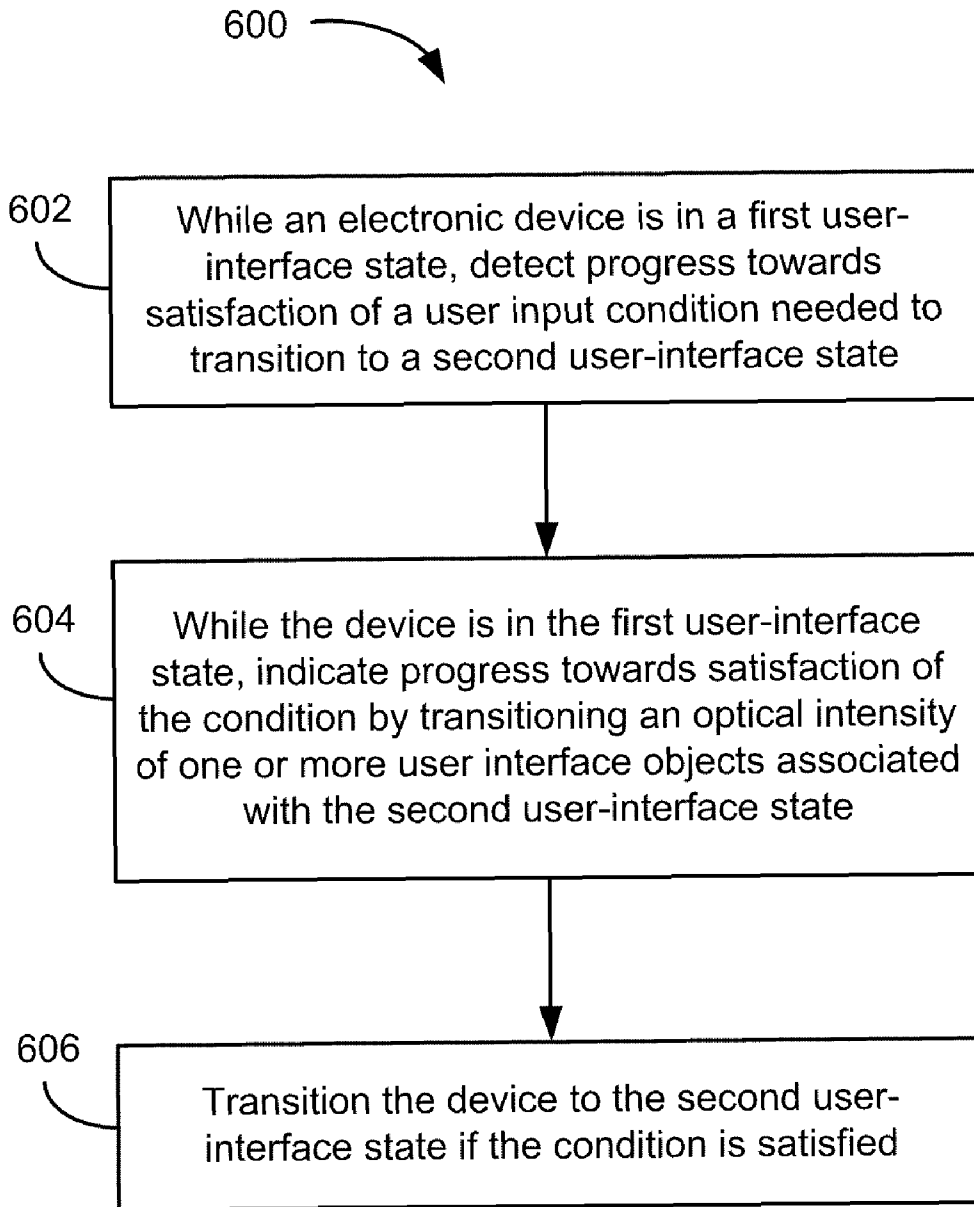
600

602

While an electronic device is in a first user-interface state, detect progress towards satisfaction of a user input condition needed to transition to a second user-interface state

604

While the device is in the first user-interface state, indicate progress towards satisfaction of the condition by transitioning an optical intensity of one or more user interface objects associated with the second user-interface state

606

Transition the device to the second user-interface state if the condition is satisfied